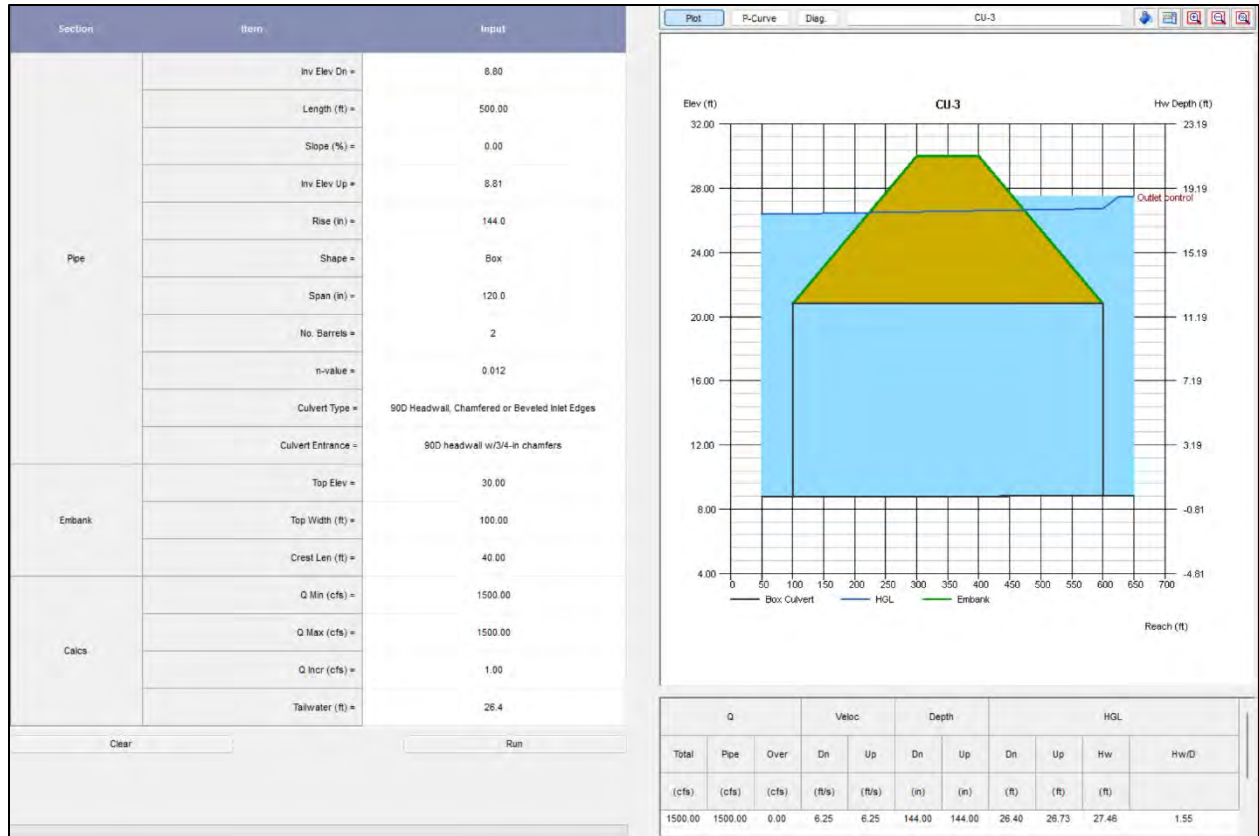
| Section | Item | Input |
|---|---|---|
| Pipe | Inv Elev Dn = | 8.80 |
| | Length (ft) = | 500.00 |
| | Slope (%) = | 0.00 |
| | Inv Elev Up = | 8.81 |
| | Rise (in) = | 144.0 |
| | Shape = | Box |
| | Span (in) = | 120.0 |
| | No. Barrels = | 2 |
| | n-value = | 0.012 |
| | Culvert Type = | 90D Headwall, Chamfered or Beveled Inlet Edges |
| | Culvert Entrance = | 90D headwall w/3/4-in chamfers |
| Embank | Top Elev = | 30.00 |
| | Top Width (ft) = | 100.00 |
| | Crest Len (ft) = | 40.00 |
| Calcs | Q Min (cfs) = | 1500.00 |
| | Q Max (cfs) = | 1500.00 |
| | Q Incr (cfs) = | 1.00 |
| | Tailwater (ft) = | 26.4 |

Clear

Run

Plot P-Curve Diag. CU-3

CU-3

Elev (ft)

Hw Depth (ft)

32.00 28.00 24.00 20.00 16.00 12.00 8.00 4.00

23.19 19.19 15.19 11.19 7.19 3.19 -0.81 -4.81

Outlet control

0 50 100 150 200 250 300 350 400 450 500 550 600 650 700

Box Culvert HGL Embank

Reach (ft)

| Q | | | Veloc | | Depth | | HGL | | | |
|---|---|---|---|---|---|---|---|---|---|---|
| Total | Pipe | Over | Dn | Up | Dn | Up | Dn | Up | Hw | Hw/D |
| (cfs) | (cfs) | (cfs) | (ft/s) | (ft/s) | (in) | (in) | (ft) | (ft) | (ft) | |
| 1500.00 | 1500.00 | 0.00 | 6.25 | 6.25 | 144.00 | 144.00 | 26.40 | 26.73 | 27.46 | 1.55 |